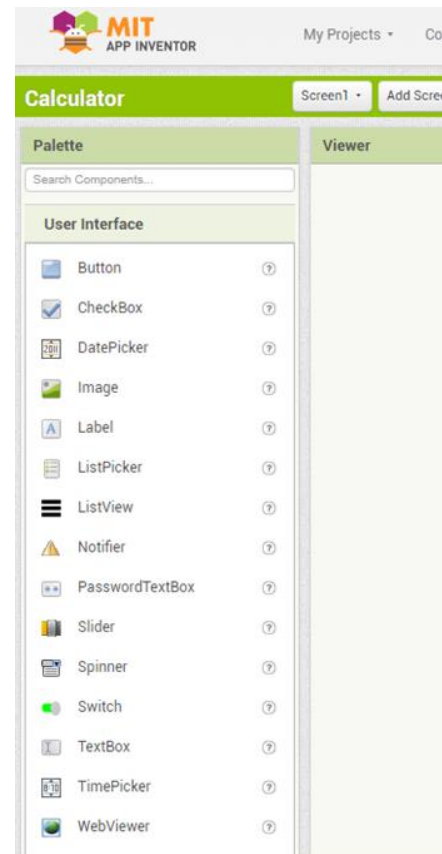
MIT APP INVENTOR

My Projects ▾ Co

Calculator

Screen1 ▾ Add Scre

Palette

Viewer

Search Components...

User Interface

Button ?

CheckBox ?

DatePicker ?

Image ?

Label ?

ListPicker ?

ListView ?

Notifier ?

PasswordTextBox ?

Slider ?

Spinner ?

Switch ?

TextBox ?

TimePicker ?

WebViewer ?